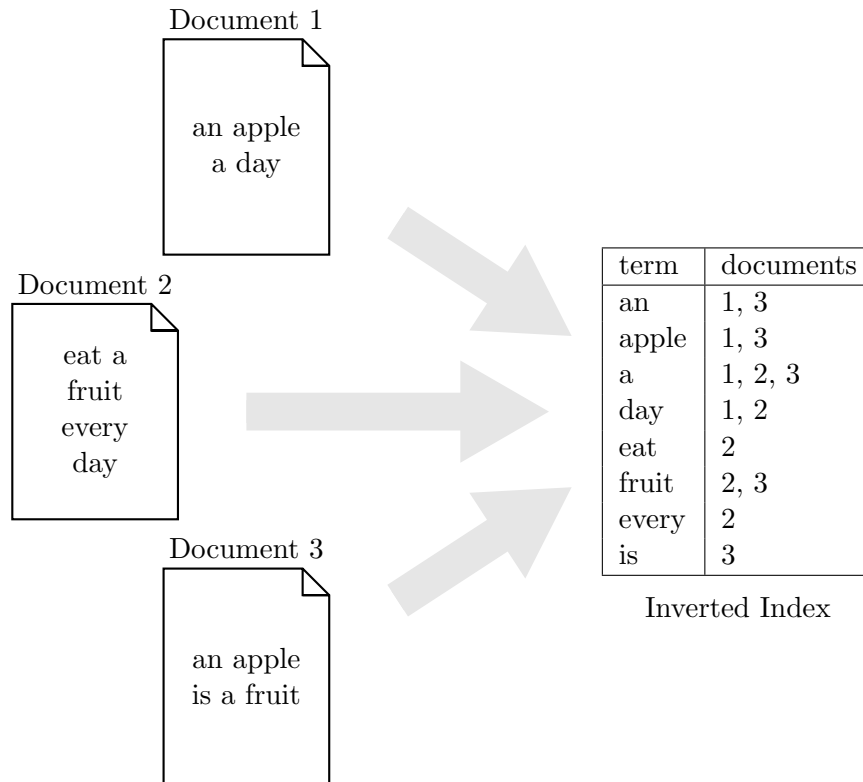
Document 1

an apple a day

Document 2

eat a fruit every day

Document 3

an apple is a fruit

| term | documents |
|---|---|
| an | 1, 3 |
| apple | 1, 3 |
| a | 1, 2, 3 |
| day | 1, 2 |
| eat | 2 |
| fruit | 2, 3 |
| every | 2 |
| is | 3 |

Inverted Index